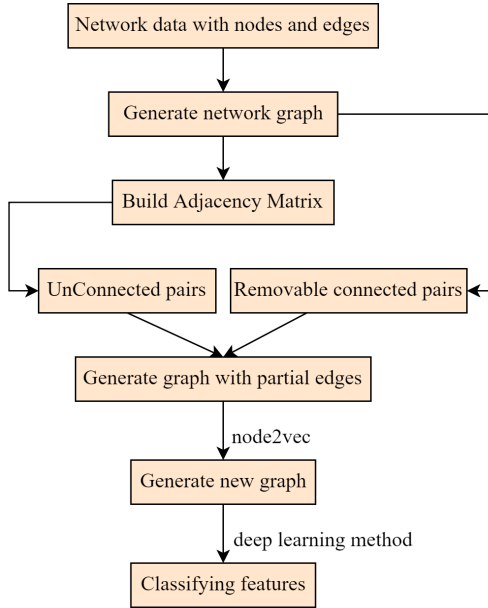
Network data with nodes and edges

Generate network graph

Build Adjacency Matrix

UnConnected pairs

Removable connected pairs

Generate graph with partial edges

node2vec

Generate new graph

deep learning method

Classifying features